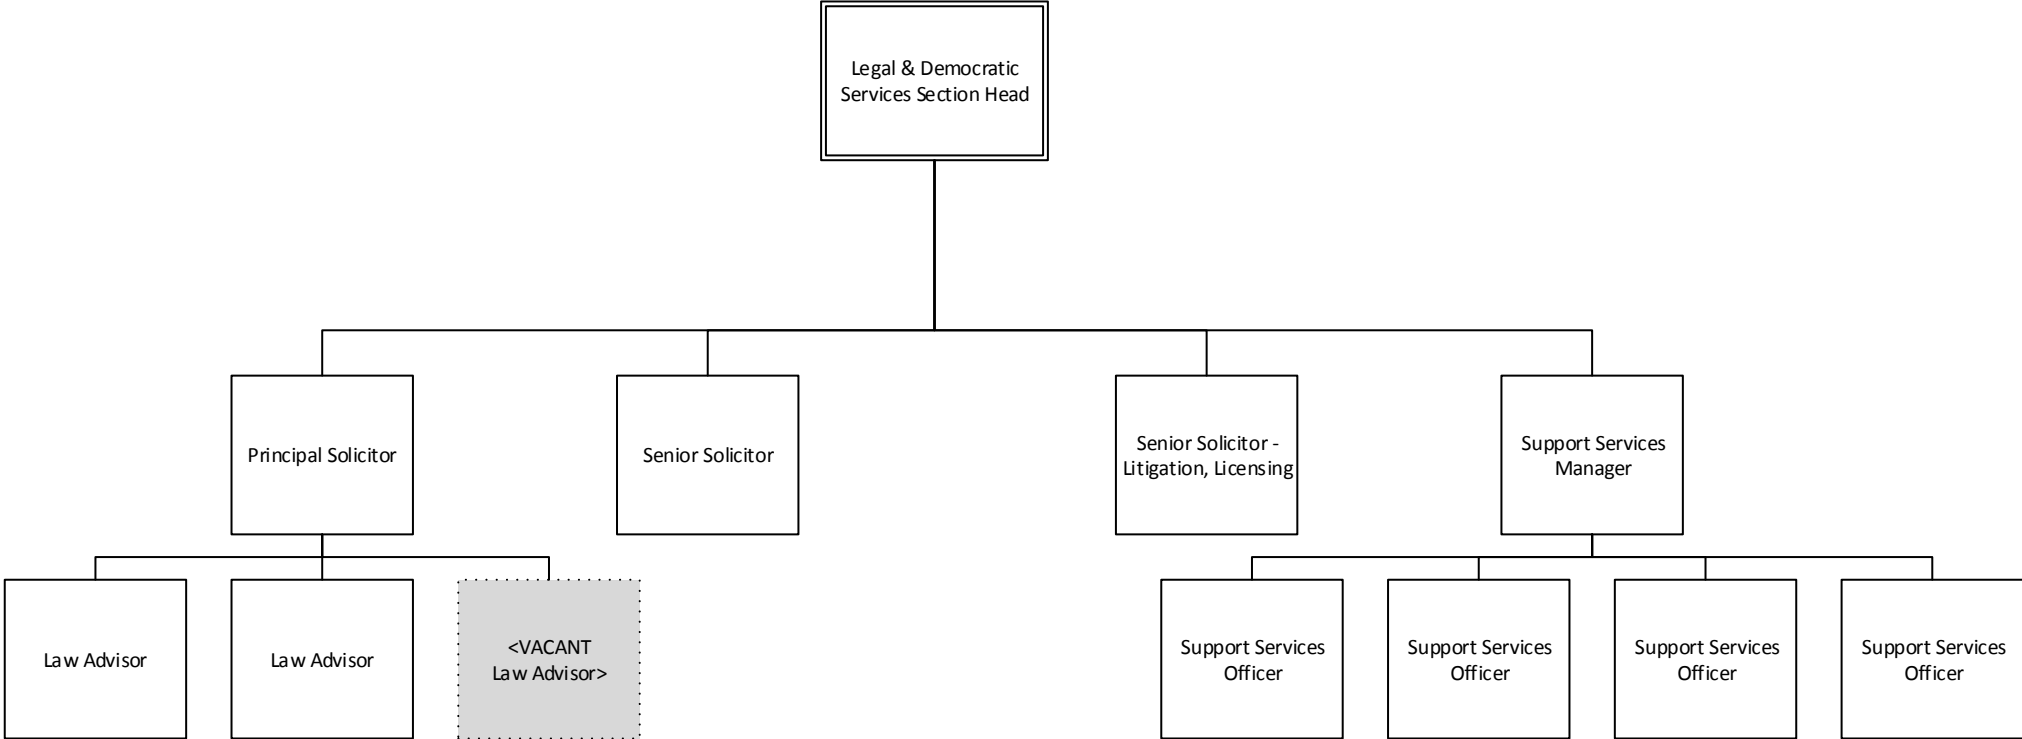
Legal & Democratic Services Section Head

Principal Solicitor

Senior Solicitor

Senior Solicitor - Litigation, Licensing

Support Services Manager

Law Advisor

Law Advisor

<VACANT Law Advisor>

Support Services Officer

Support Services Officer

Support Services Officer

Support Services Officer